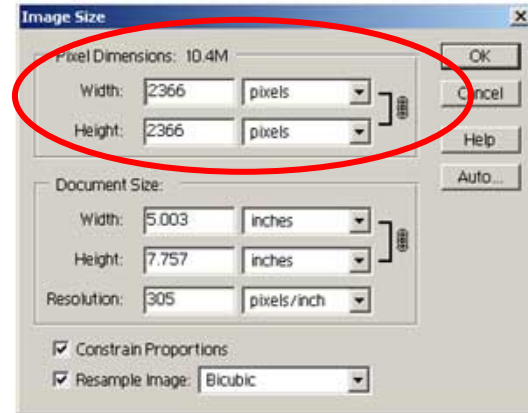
Image Size

Pixel Dimensions: 10.4M

Width: 2366 pixels

Height: 2366 pixels

OK

Cancel

Help

Auto...

Document Size:

Width: 5.003 inches

Height: 7.757 inches

Resolution: 305 pixels/inch

☑ Constrain Proportions

☑ Resample Image: Bicubic